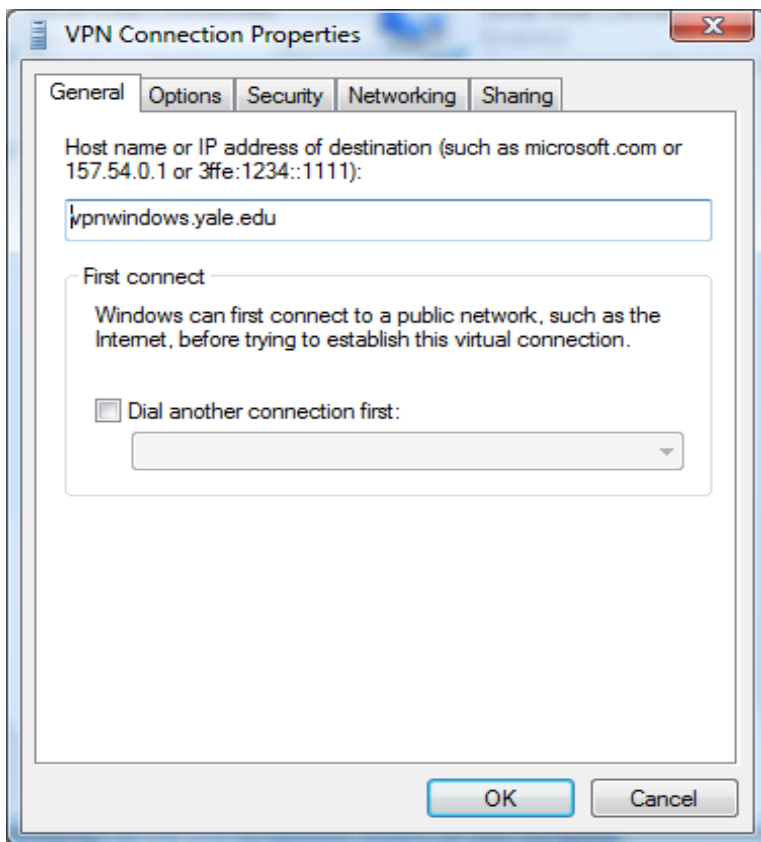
VPN Connection Properties

General | Options | Security | Networking | Sharing

Host name or IP address of destination (such as microsoft.com or 157.54.0.1 or 3ffe:1234::1111):

vpnwindows.yale.edu

First connect

Windows can first connect to a public network, such as the Internet, before trying to establish this virtual connection.

Dial another connection first:

OK

Cancel